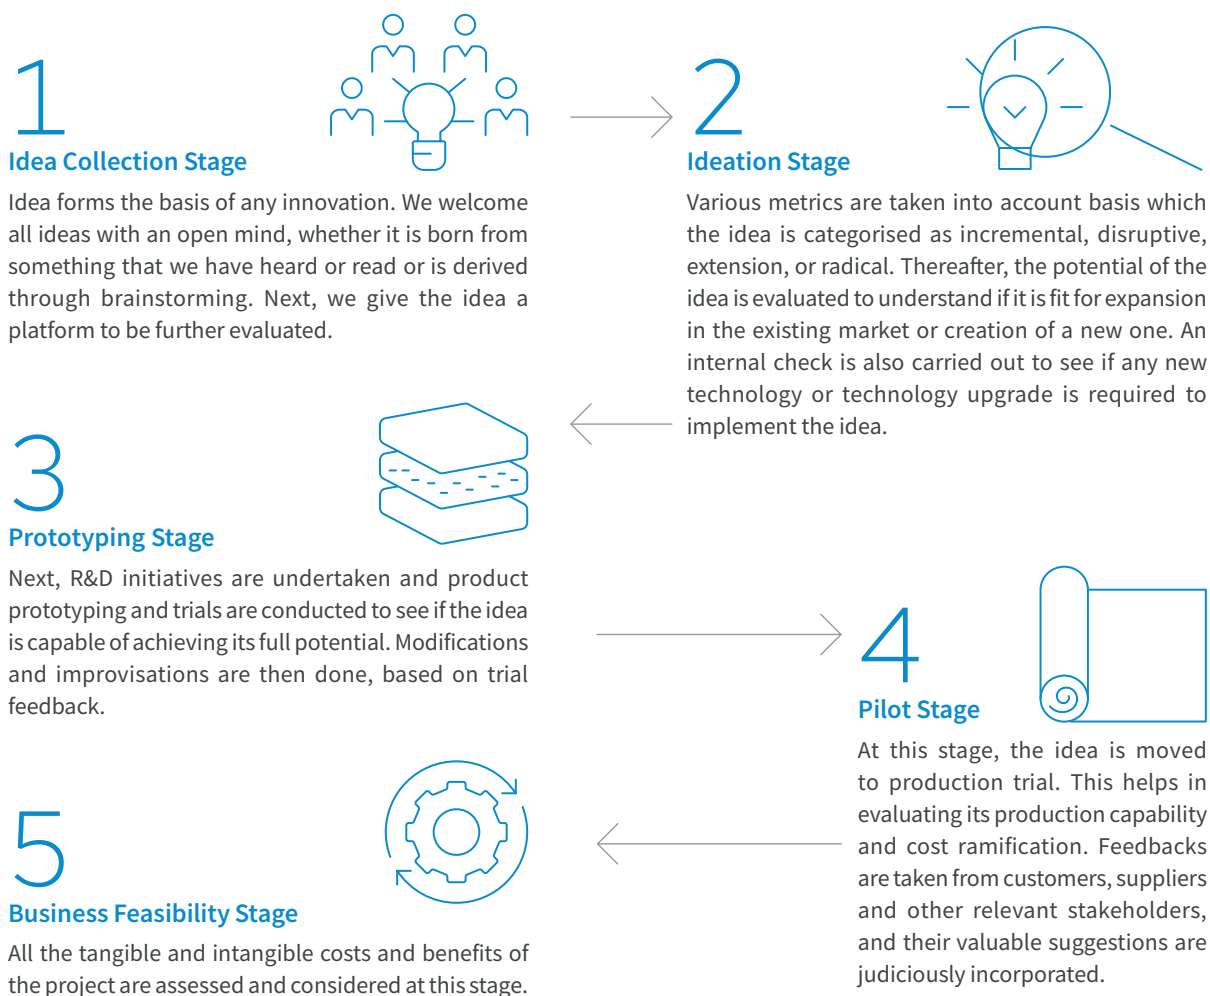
1
Idea Collection Stage

Idea forms the basis of any innovation. We welcome all ideas with an open mind, whether it is born from something that we have heard or read or is derived through brainstorming. Next, we give the idea a platform to be further evaluated.

2
Ideation Stage

Various metrics are taken into account basis which the idea is categorised as incremental, disruptive, extension, or radical. Thereafter, the potential of the idea is evaluated to understand if it is fit for expansion in the existing market or creation of a new one. An internal check is also carried out to see if any new technology or technology upgrade is required to implement the idea.

3
Prototyping Stage

Next, R&D initiatives are undertaken and product prototyping and trials are conducted to see if the idea is capable of achieving its full potential. Modifications and improvisations are then done, based on trial feedback.

4
Pilot Stage

At this stage, the idea is moved to production trial. This helps in evaluating its production capability and cost ramification. Feedbacks are taken from customers, suppliers and other relevant stakeholders, and their valuable suggestions are judiciously incorporated.

5
Business Feasibility Stage

All the tangible and intangible costs and benefits of the project are assessed and considered at this stage.